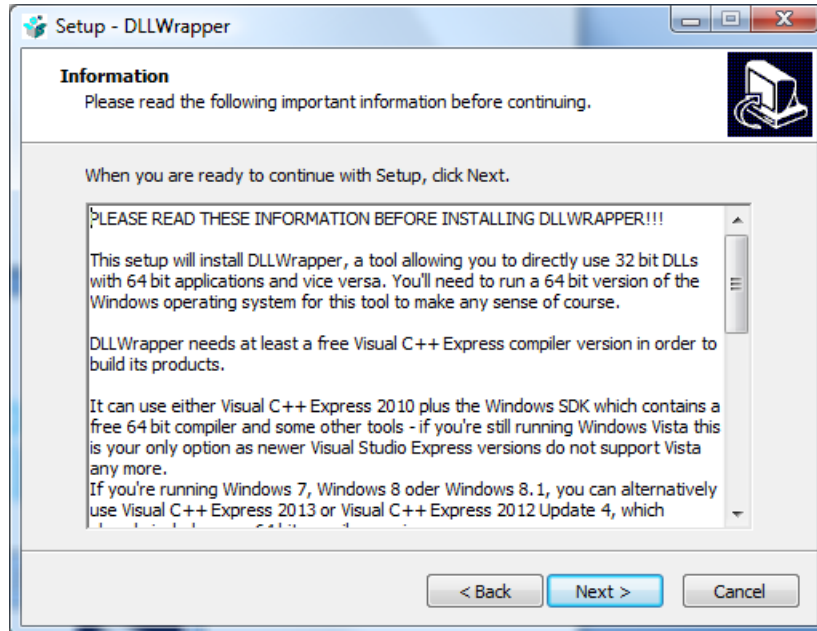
Setup - DLLWrapper

Information
Please read the following important information before continuing.

When you are ready to continue with Setup, click Next.

PLEASE READ THESE INFORMATION BEFORE INSTALLING DLLWRAPPER!!!

This setup will install DLLWrapper, a tool allowing you to directly use 32 bit DLLs with 64 bit applications and vice versa. You'll need to run a 64 bit version of the Windows operating system for this tool to make any sense of course.

DLLWrapper needs at least a free Visual C++ Express compiler version in order to build its products.

It can use either Visual C++ Express 2010 plus the Windows SDK which contains a free 64 bit compiler and some other tools - if you're still running Windows Vista this is your only option as newer Visual Studio Express versions do not support Vista any more.
If you're running Windows 7, Windows 8 oder Windows 8.1, you can alternatively use Visual C++ Express 2013 or Visual C++ Express 2012 Update 4, which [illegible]

< Back
Next >
Cancel